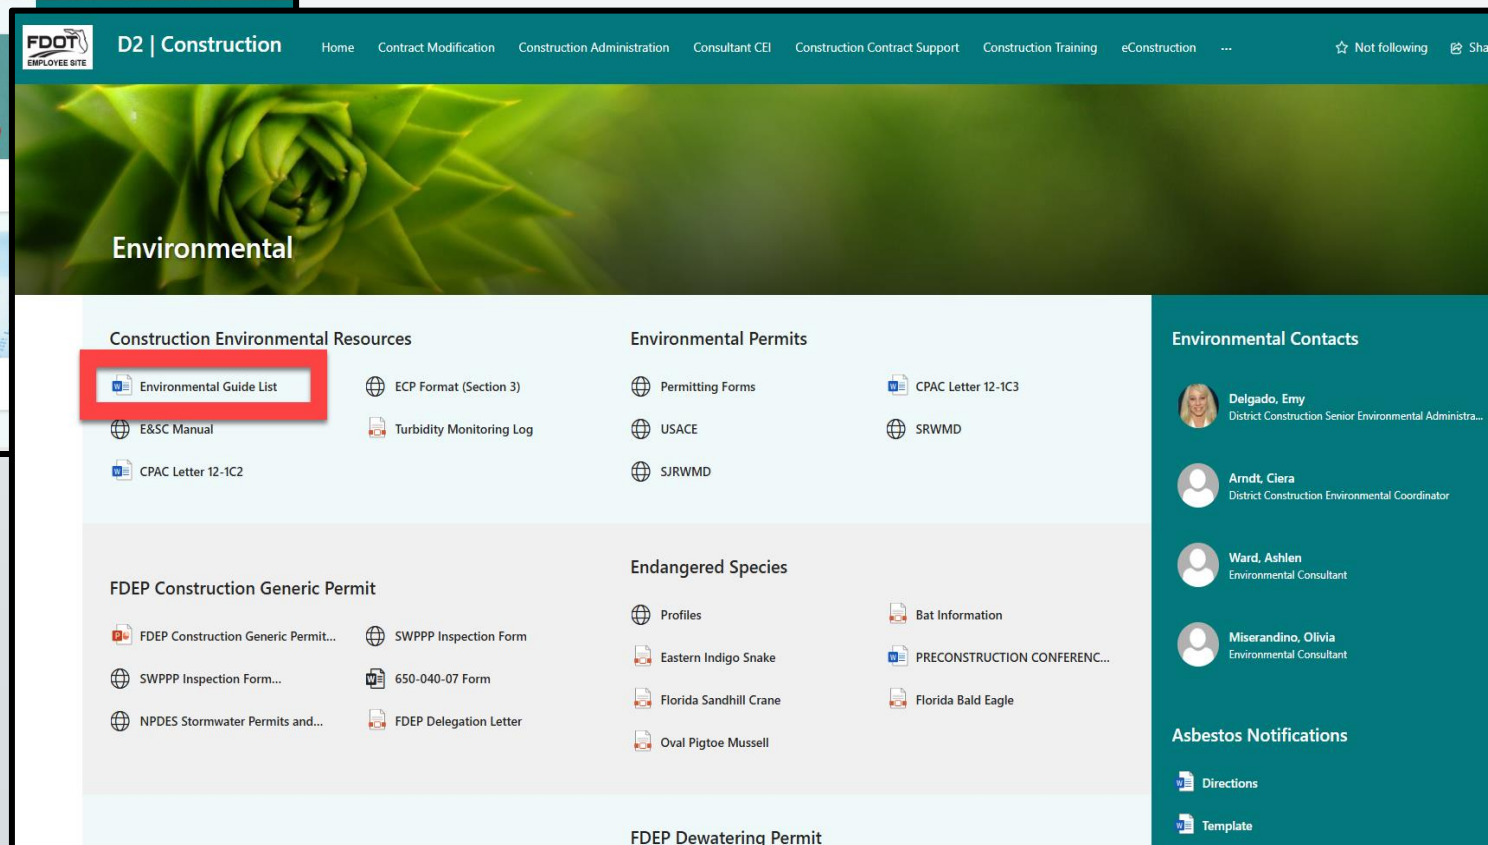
FDOT EMPLOYEE SITE

D2 | Construction

Home Contract Modification Construction Administration Consultant CEI Construction Contract Support Construction Training eConstruction ...

Not following Sha

Environmental

Construction Environmental Resources

Environmental Guide List
ECP Format (Section 3)
E&SC Manual
Turbidity Monitoring Log
CPAC Letter 12-1C2

Environmental Permits

Permitting Forms
CPAC Letter 12-1C3
USACE
SRWMD
SJRWMD

Environmental Contacts

Delgado, Emy
District Construction Senior Environmental Administra...

Arndt, Ciera
District Construction Environmental Coordinator

Ward, Ashlen
Environmental Consultant

Miserandino, Olivia
Environmental Consultant

FDEP Construction Generic Permit

FDEP Construction Generic Permit...
SWPPP Inspection Form
SWPPP Inspection Form...
650-040-07 Form
NPDES Stormwater Permits and...
FDEP Delegation Letter

Endangered Species

Profiles
Bat Information
Eastern Indigo Snake
PRECONSTRUCTION CONFERENC...
Florida Sandhill Crane
Florida Bald Eagle
Oval Pigtoe Mussell

Asbestos Notifications

Directions
Template

FDEP Dewatering Permit